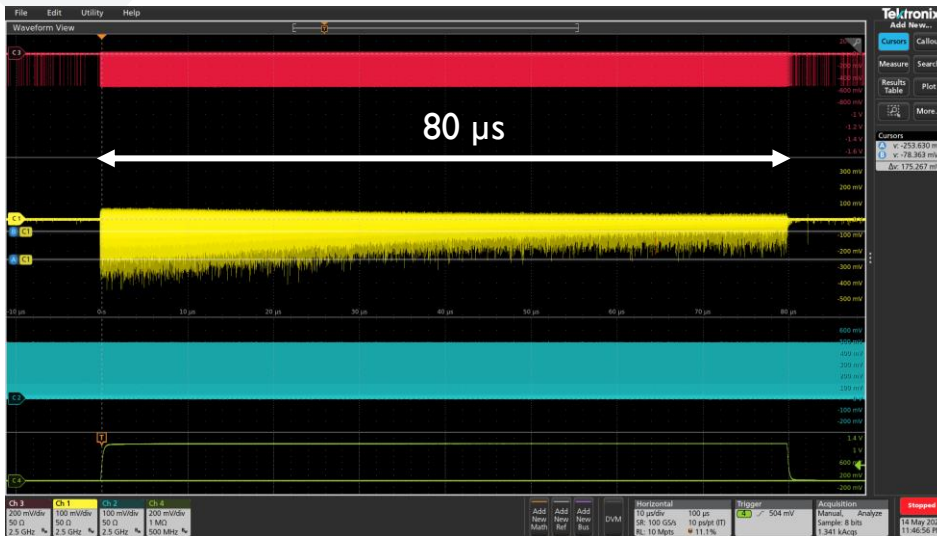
File Edit Utility Help

Waveform View

Tektronix
Add New...
Cursors Callout
Measure Search
Results Table Plot
More...

C3

200 mV
-200 mV
-400 mV
-600 mV
-800 mV
-1 V
-1.2 V
-1.4 V
-1.6 V

80 μs

300 mV
200 mV
100 mV
-100 mV
-200 mV
-300 mV
-400 mV
-500 mV

C1
C1
C1

Cursors
v: -253.630 mV
v: -78.363 mV
Δv: 175.267 mV

-10 μs 0 s 10 μs 20 μs 30 μs 40 μs 50 μs 60 μs 70 μs 80 μs

600 mV
500 mV
400 mV
300 mV
200 mV
100 mV
-100 mV
-200 mV

C2

T

1.4 V
1 V
600 mV
200 mV
-200 mV

C4

| Ch 3 | Ch 1 | Ch 2 | Ch 4 |
|---|---|---|---|
| 200 mV/div | 100 mV/div | 100 mV/div | 200 mV/div |
| 50 Ω | 50 Ω | 50 Ω | 1 MΩ |
| 2.5 GHz | 2.5 GHz | 2.5 GHz | 500 MHz |

Add New Math
Add New Ref
Add New Bus
DVM

Horizontal
10 μs/div 100 μs
SR: 100 GS/s 10 ps/pt (IT)
RL: 10 Mpts 11.1%

Trigger
C4 504 mV

Acquisition
Manual, Analyze
Sample: 8 bits
1.341 kAcqs

Stopped
14 May 202
11:46:56 P